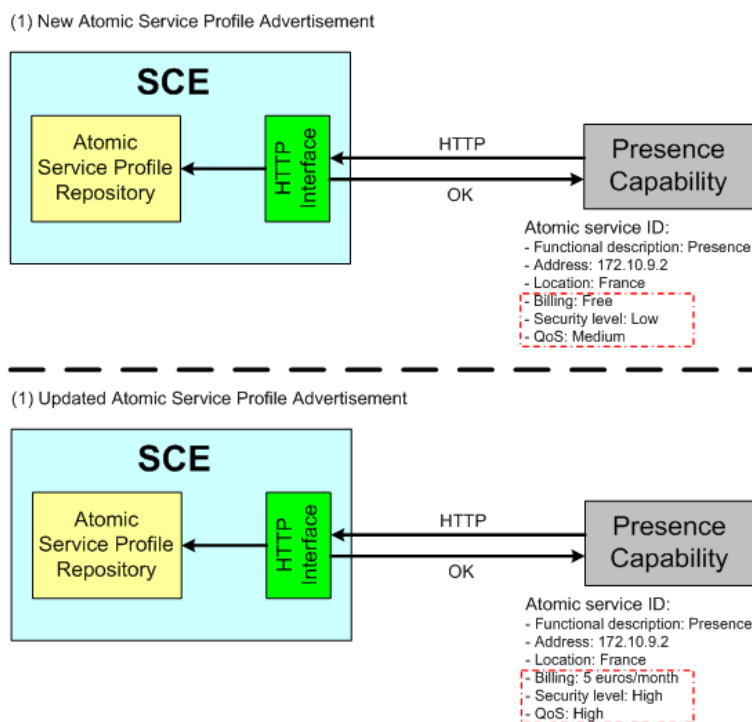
(1) New Atomic Service Profile Advertisement

SCE

Atomic Service Profile Repository

HTTP Interface

HTTP

OK

Presence Capability

Atomic service ID:
- Functional description: Presence
- Address: 172.10.9.2
- Location: France
- Billing: Free
- Security level: Low
- QoS: Medium

(1) Updated Atomic Service Profile Advertisement

SCE

Atomic Service Profile Repository

HTTP Interface

HTTP

OK

Presence Capability

Atomic service ID:
- Functional description: Presence
- Address: 172.10.9.2
- Location: France
- Billing: 5 euros/month
- Security level: High
- QoS: High